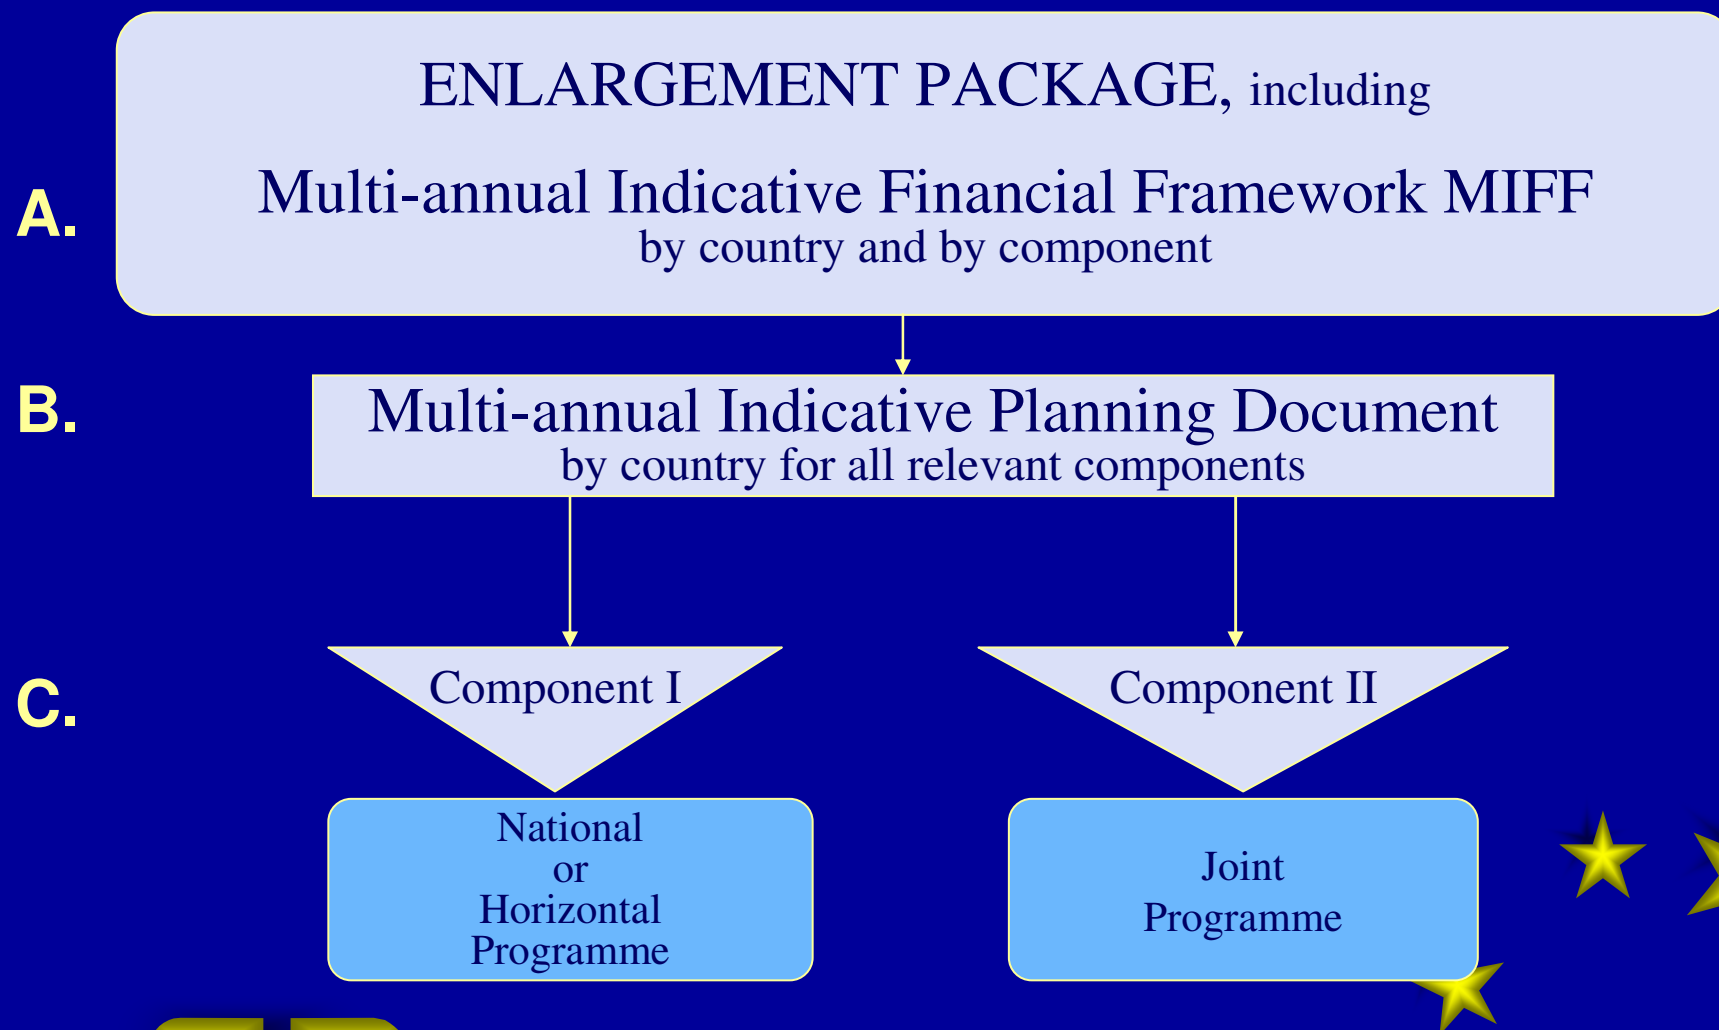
A.

ENLARGEMENT PACKAGE, including

Multi-annual Indicative Financial Framework MIFF
by country and by component

B.

Multi-annual Indicative Planning Document
by country for all relevant components

C.

Component I

Component II

National
or
Horizontal
Programme

Joint
Programme